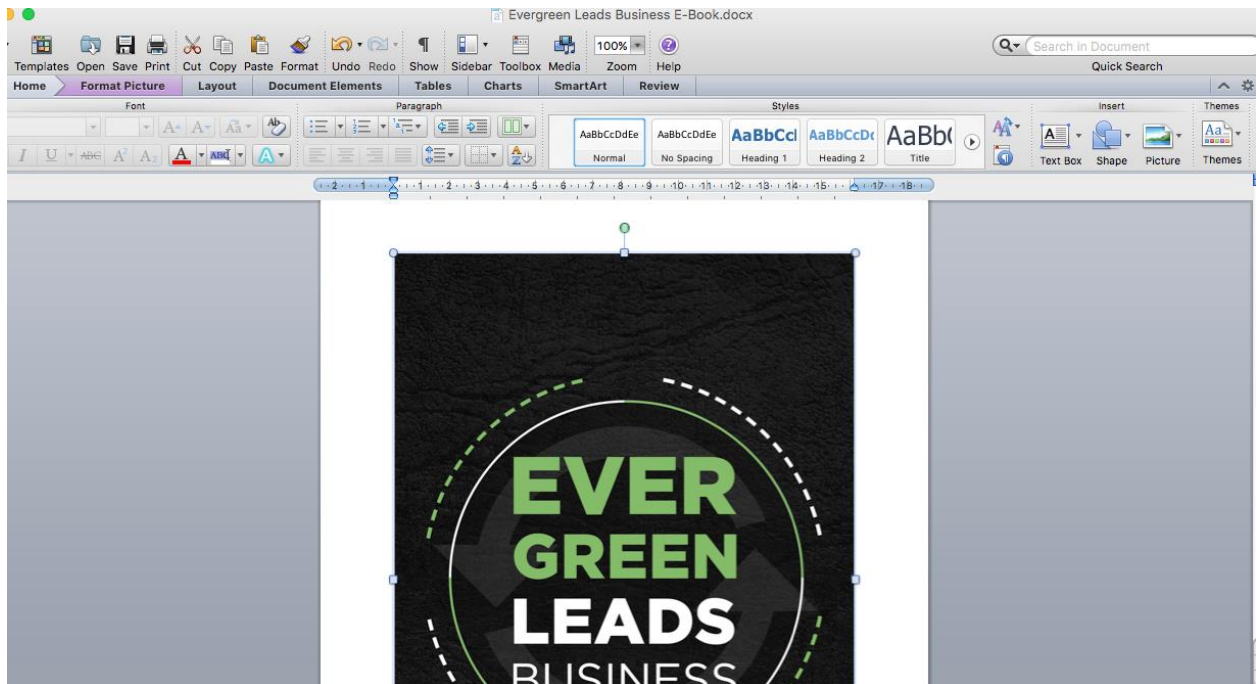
Evergreen Leads Business E-Book.docx

Templates Open Save Print Cut Copy Paste Format Undo Redo Show Sidebar Toolbox Media 100% Zoom Help

Search in Document

Quick Search

Home Format Picture Layout Document Elements Tables Charts SmartArt Review

Font

Paragraph

Styles

Insert

Themes

| AaBbCcDdEe | AaBbCcDdEe | AaBbCcI | AaBbCcDc | AaBb( |
|---|---|---|---|---|
| Normal | No Spacing | Heading 1 | Heading 2 | Title |

Text Box Shape Picture Themes

2 1 1 2 3 4 5 6 7 8 9 10 11 12 13 14 15 17 18

EVER GREEN LEADS BUSINESS